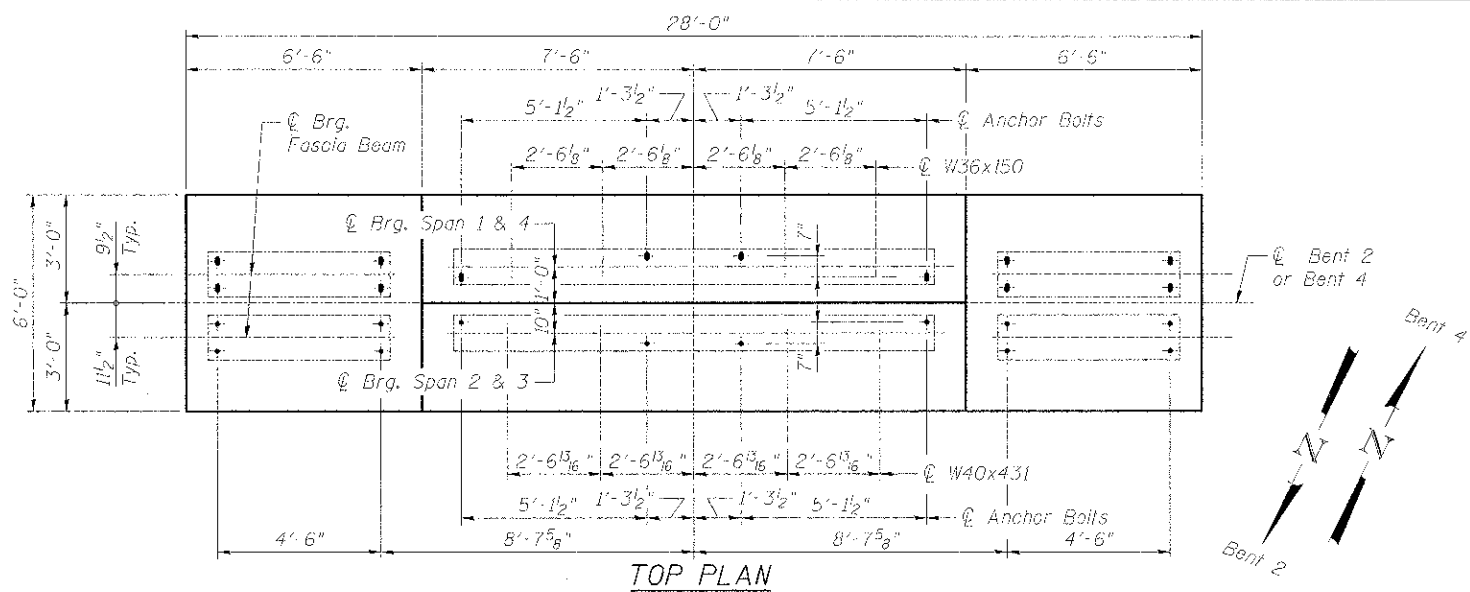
28'-0"

6'-6"

7'-6"

7'-6"

6'-6"

$5'-1\frac{1}{2}"$

$1'-3\frac{1}{2}"$

$1'-3\frac{1}{2}"$

$5'-1\frac{1}{2}"$

℄ Anchor Bolts

℄ Brg. Fascia Beam

$2'-6\frac{1}{8}"$

$2'-6\frac{1}{8}"$

$2'-6\frac{1}{8}"$

$2'-6\frac{1}{8}"$

℄ W36x150

℄ Brg. Span 1 & 4

$3'-0"$

$\frac{9\frac{1}{2}"}{Typ.}$

6'-0"

3'-0"

$\frac{11\frac{1}{2}"}{Typ.}$

7"

1'-0"

10"

7"

℄ Bent 2 or Bent 4

Bent 4

℄ Brg. Span 2 & 3

N

N

$2'-6\frac{13}{16}"$

$2'-6\frac{13}{16}"$

$2'-6\frac{13}{16}"$

$2'-6\frac{13}{16}"$

℄ W40x431

$5'-1\frac{1}{2}"$

$1'-3\frac{1}{2}"$

$1'-3\frac{1}{2}"$

$5'-1\frac{1}{2}"$

℄ Anchor Bolts

4'-6"

$8'-7\frac{5}{8}"$

$8'-7\frac{5}{8}"$

4'-6"

Bent 2

TOP PLAN